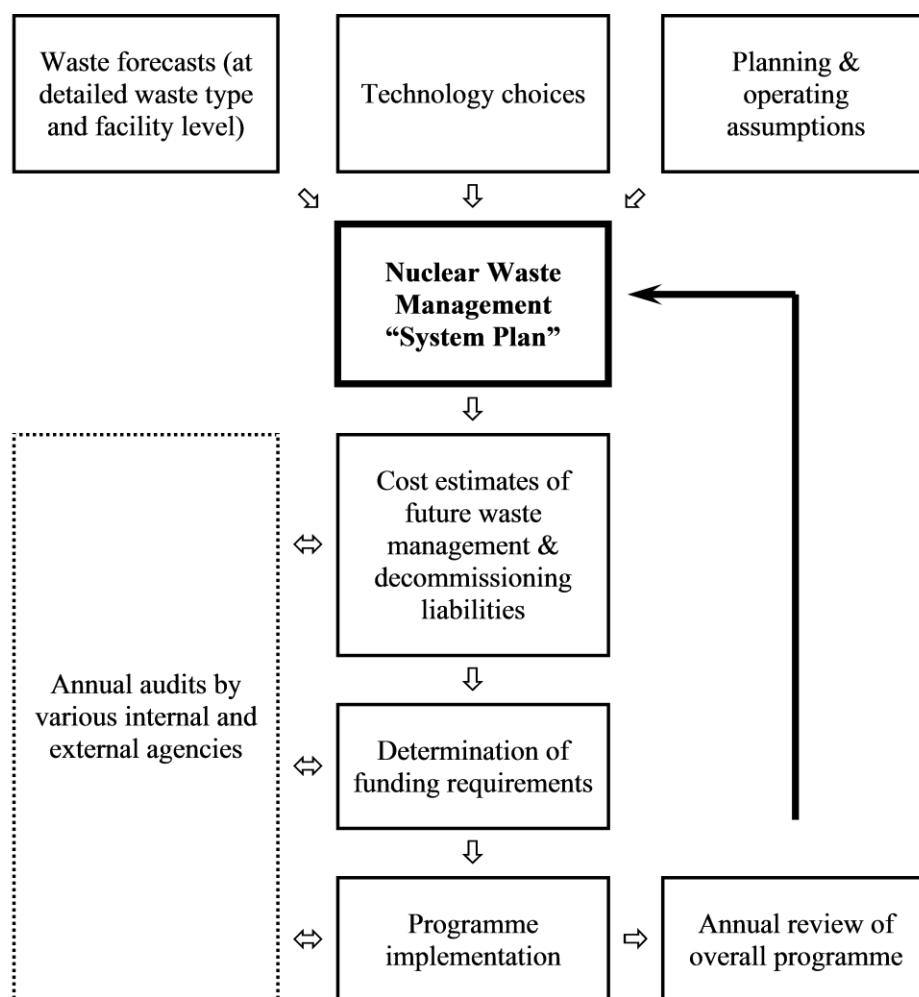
Waste forecasts (at detailed waste type and facility level)

Technology choices

Planning & operating assumptions

Nuclear Waste Management "System Plan"

Cost estimates of future waste management & decommissioning liabilities

Annual audits by various internal and external agencies

Determination of funding requirements

Programme implementation

Annual review of overall programme